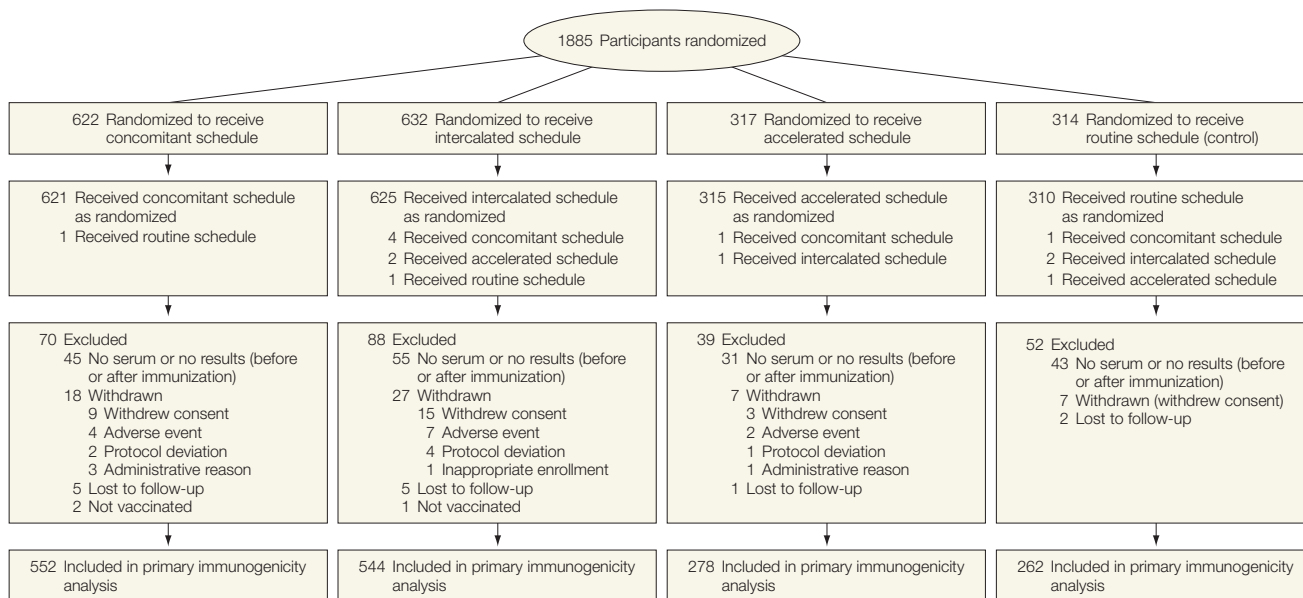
1885 Participants randomized

622 Randomized to receive concomitant schedule

621 Received concomitant schedule as randomized
1 Received routine schedule

70 Excluded
45 No serum or no results (before or after immunization)
18 Withdrawn
9 Withdrew consent
4 Adverse event
2 Protocol deviation
3 Administrative reason
5 Lost to follow-up
2 Not vaccinated

552 Included in primary immunogenicity analysis

632 Randomized to receive intercalated schedule

625 Received intercalated schedule as randomized
4 Received concomitant schedule
2 Received accelerated schedule
1 Received routine schedule

88 Excluded
55 No serum or no results (before or after immunization)
27 Withdrawn
15 Withdrew consent
7 Adverse event
4 Protocol deviation
1 Inappropriate enrollment
5 Lost to follow-up
1 Not vaccinated

544 Included in primary immunogenicity analysis

317 Randomized to receive accelerated schedule

315 Received accelerated schedule as randomized
1 Received concomitant schedule
1 Received intercalated schedule

39 Excluded
31 No serum or no results (before or after immunization)
7 Withdrawn
3 Withdrew consent
2 Adverse event
1 Protocol deviation
1 Administrative reason
1 Lost to follow-up

278 Included in primary immunogenicity analysis

314 Randomized to receive routine schedule (control)

310 Received routine schedule as randomized
1 Received concomitant schedule
2 Received intercalated schedule
1 Received accelerated schedule

52 Excluded
43 No serum or no results (before or after immunization)
7 Withdrawn (withdrew consent)
2 Lost to follow-up

262 Included in primary immunogenicity analysis